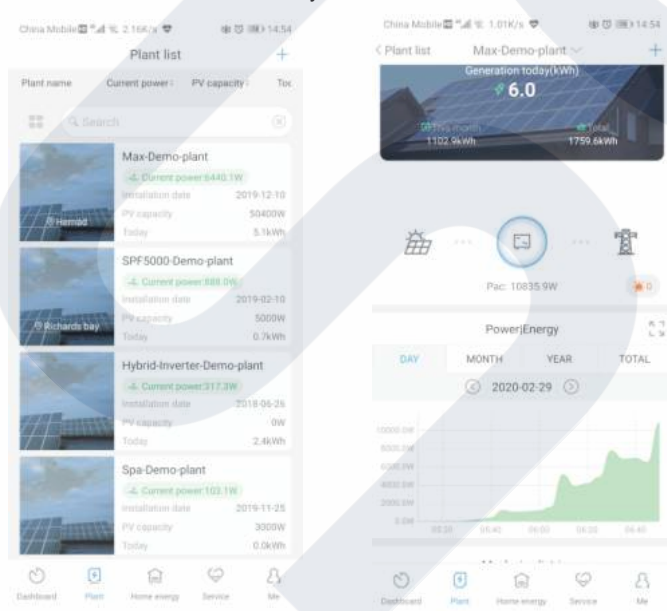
China Mobile 2.16K/s 14:54

Plant list +

Plant name Current power PV capacity Tod

Search

Max-Demo-plant
Current power 6440.1W
Installation date 2019-12-10
PV capacity 50400W
Today 5.1kWh
Harrold

SPF5000-Demo-plant
Current power 888.0%
Installation date 2019-02-10
PV capacity 5000W
Today 0.7kWh
Richards bay

Hybrid-Inverter-Demo-plant
Current power 317.3W
Installation date 2018-06-26
PV capacity 0W
Today 2.4kWh

Spa-Demo-plant
Current power 102.1W
Installation date 2019-11-25
PV capacity 3000W
Today 0.0kWh

Dashboard Plant Home energy Service Me

China Mobile 1.01K/s 14:54

< Plant list Max-Demo-plant +

Generation today(kWh)
6.0
This month 1102.9kWh
Total 1759.6kWh

Pac: 10835.9W

0

Power|Energy

DAY MONTH YEAR TOTAL

2020-02-29

10000.0W
8000.0W
6000.0W
4000.0W
2000.0W
0.0W

Dashboard Plant Home energy Service Me